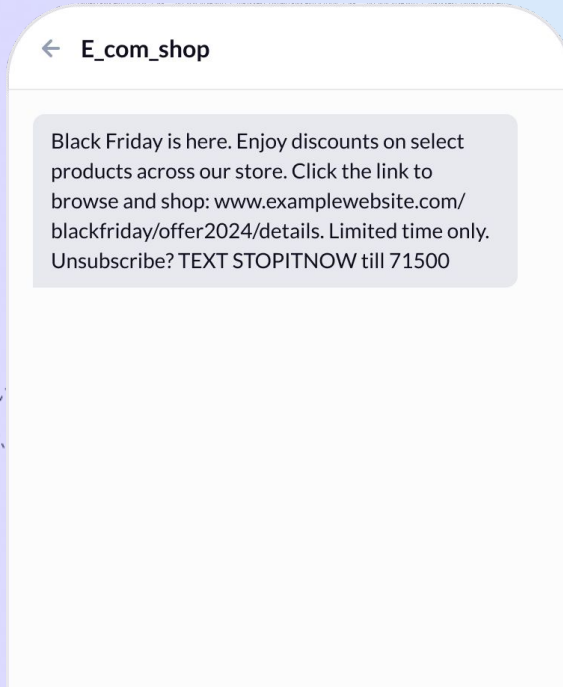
← E_com_shop

Black Friday is here. Enjoy discounts on select products across our store. Click the link to browse and shop: www.examplewebsite.com/blackfriday/offer2024/details. Limited time only. Unsubscribe? TEXT STOPITNOW till 71500